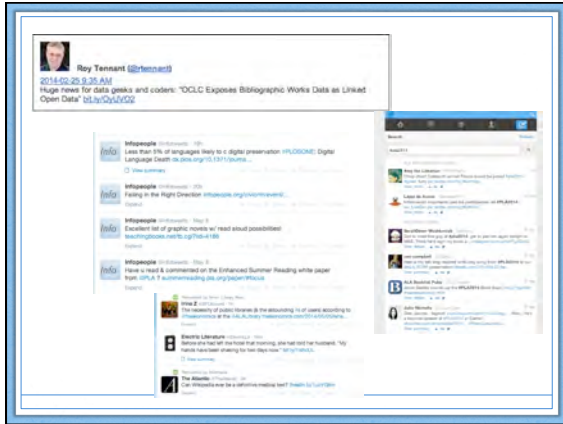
Roy Tennant (@rtennant)
2014-02-25 9:35 AM
Huge news for data geeks and coders: "OCLC Exposes Bibliographic Works Data as Linked Open Data" bit.ly/OyUVO2

Infopeople
Less than 5% of languages likely to a digital preservation #PLOSONE: Digital Language Death dx.plos.org/10.1371/journa...
View summary

Infopeople
Failing in the Right Direction infopeople.org/civicrm/event/...
Expand

Infopeople
Excellent list of graphic novels w/ read aloud possibilities! teachingbooks.net/tb.cgi?tid=4189
Expand

Infopeople
Have u read & commented on the Enhanced Summer Reading white paper from @PLA? summerreading.pla.org/paper/#focus
Expand

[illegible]
The necessity of public libraries & the astounding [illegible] of users according to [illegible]
View summary

Electric Literature
Before one had left one hotel that morning, one had told her husband. "My hands have been shaking for two days now." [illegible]
View summary

The Atlantic
Can Wikipedia ever be a definitive medical text? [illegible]

Search
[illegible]